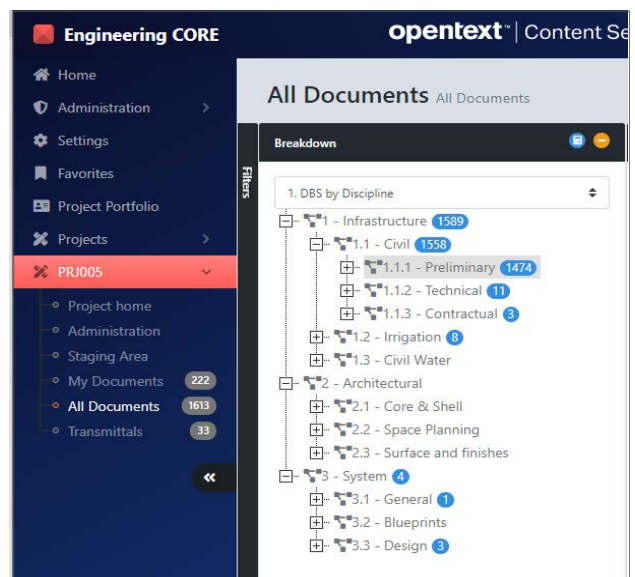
Engineering CORE

opentext™ | Content Se

Home
Administration
Settings
Favorites
Project Portfolio
Projects
PRJ005
Project home
Administration
Staging Area
My Documents 222
All Documents 1613
Transmittals 33

«

All Documents All Documents

Filters

Breakdown

1. DBS by Discipline

1 - Infrastructure 1589
1.1 - Civil 1558
1.1.1 - Preliminary 1474
1.1.2 - Technical 11
1.1.3 - Contractual 3
1.2 - Irrigation 8
1.3 - Civil Water
2 - Architectural
2.1 - Core & Shell
2.2 - Space Planning
2.3 - Surface and finishes
3 - System 4
3.1 - General 1
3.2 - Blueprints
3.3 - Design 3